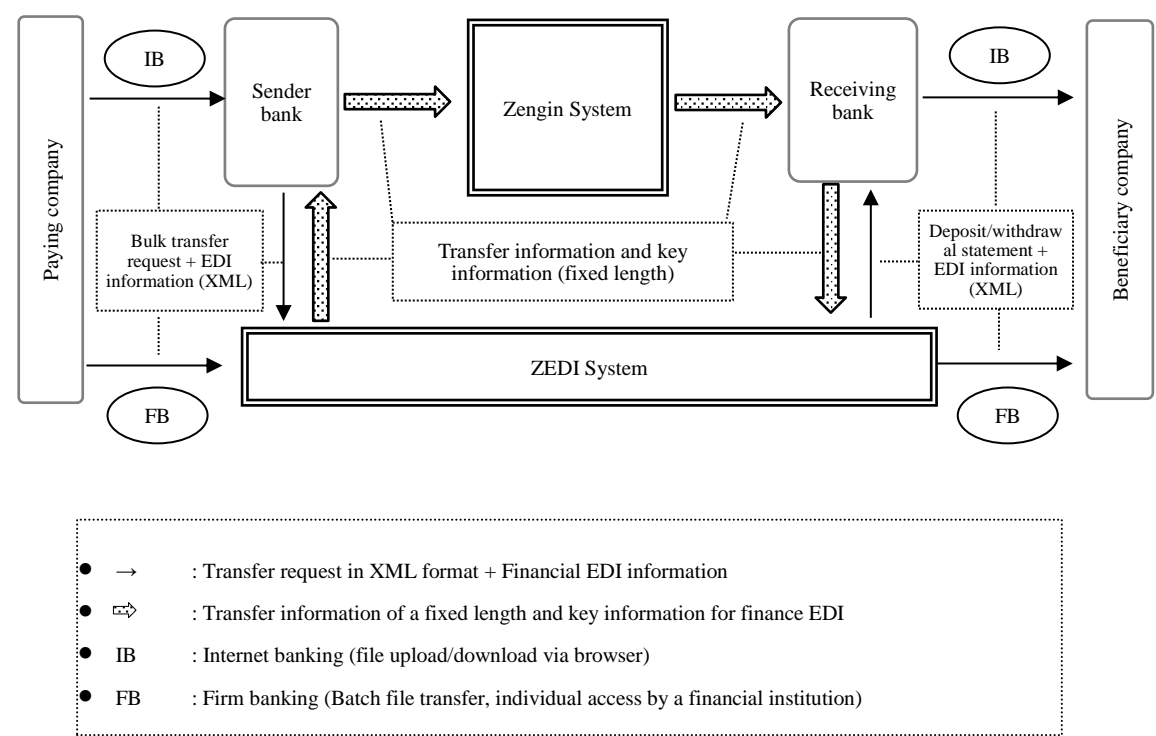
Paying company

IB

Sender bank

Zengin System

Receiving bank

IB

Beneficiary company

Bulk transfer request + EDI information (XML)

Transfer information and key information (fixed length)

Deposit/withdrawal statement + EDI information (XML)

ZEDI System

FB

FB

- → : Transfer request in XML format + Financial EDI information
- ⇨ : Transfer information of a fixed length and key information for finance EDI
- IB : Internet banking (file upload/download via browser)
- FB : Firm banking (Batch file transfer, individual access by a financial institution)